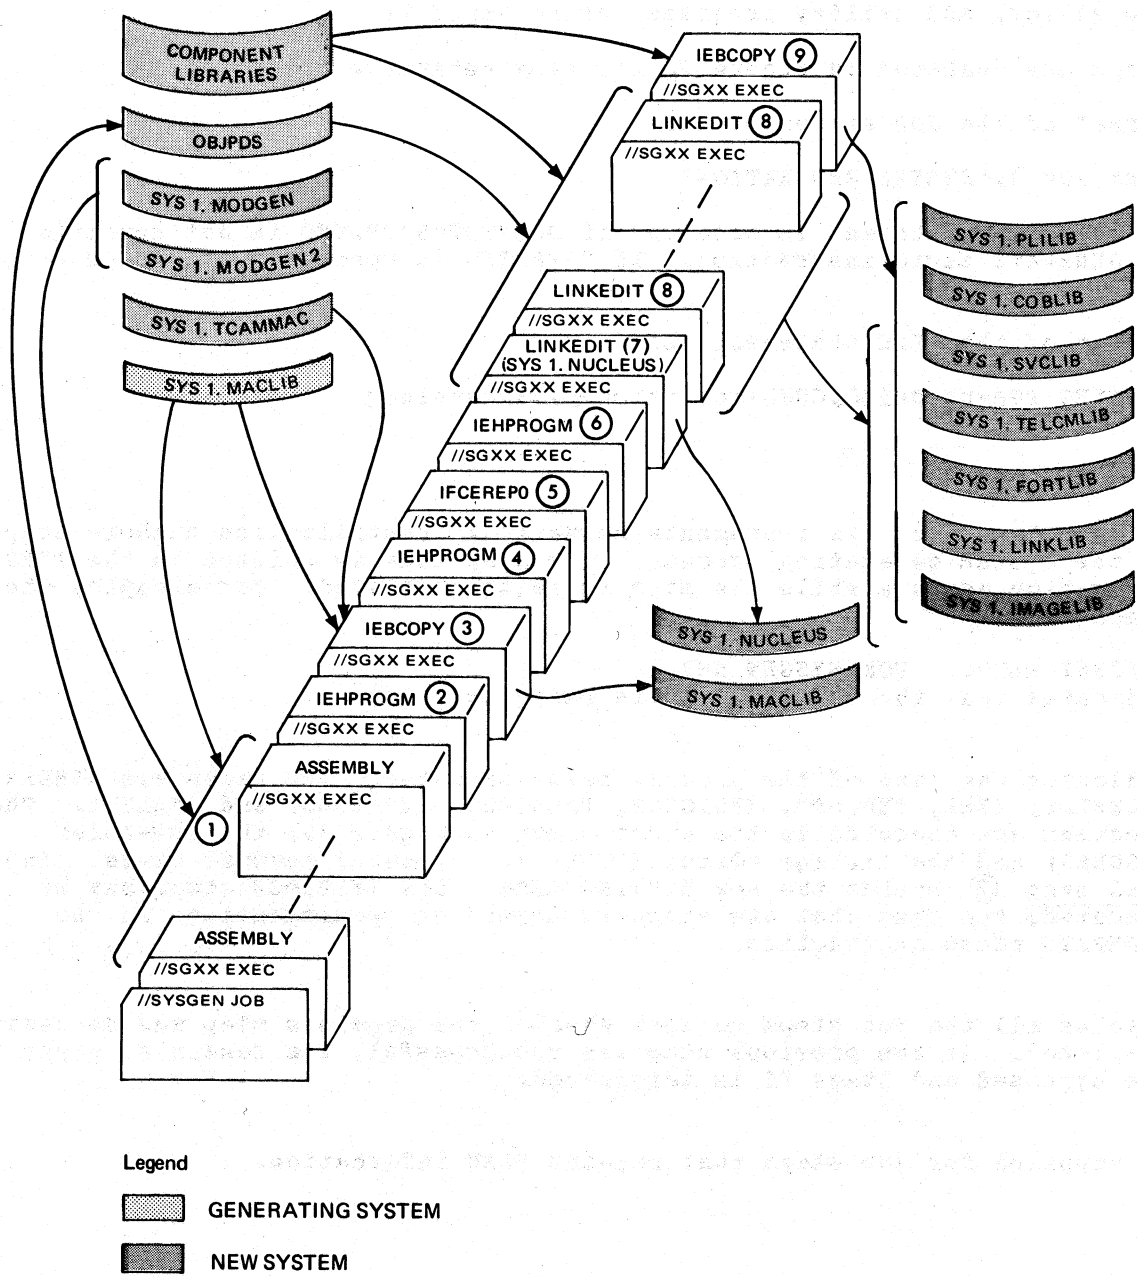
COMPONENT LIBRARIES

OBJPDS

SYS 1. MODGEN

SYS 1. MODGEN 2

SYS 1. TCAMMAC

SYS 1. MACLIB

IEBCOPY 9
//SGXX EXEC

LINKEDIT 8
//SGXX EXEC

LINKEDIT 8
//SGXX EXEC

LINKEDIT (7)
(SYS 1. NUCLEUS)
//SGXX EXEC

IEHPROGM 6
//SGXX EXEC

IFCEREP0 5
//SGXX EXEC

IEHPROGM 4
//SGXX EXEC

IEBCOPY 3
//SGXX EXEC

IEHPROGM 2
//SGXX EXEC

ASSEMBLY
//SGXX EXEC

1

ASSEMBLY
//SGXX EXEC
//SYSGEN JOB

SYS 1. PLILIB

SYS 1. COBLIB

SYS 1. SVCLIB

SYS 1. TELCMLIB

SYS 1. FORTLIB

SYS 1. LINKLIB

SYS 1. IMAGELIB

SYS 1. NUCLEUS

SYS 1. MACLIB

Legend

GENERATING SYSTEM

NEW SYSTEM